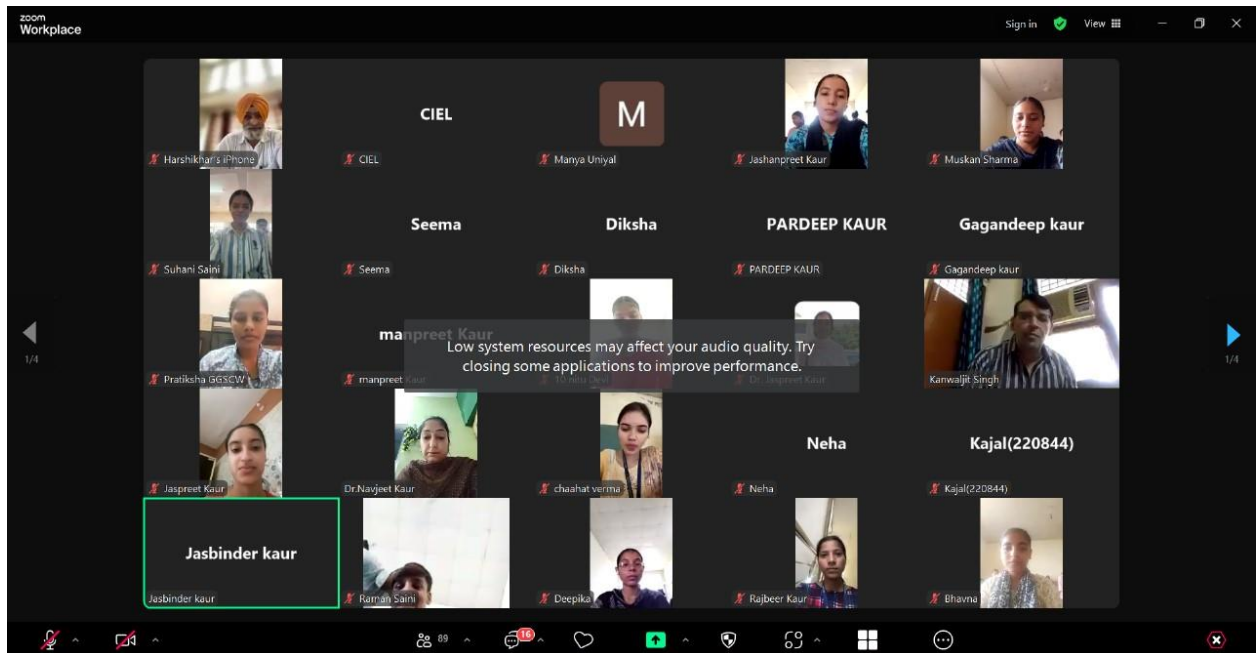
zoom Workplace

Sign in View

Harshikhar's iPhone

CIEL

CIEL

M

Manya Uniyal

Jashanpreet Kaur

Muskan Sharma

Suhani Saini

Seema

Seema

Diksha

Diksha

PARDEEP KAUR

PARDEEP KAUR

Gagandeep kaur

Gagandeep kaur

1/4

manpreet Kaur

Low system resources may affect your audio quality. Try closing some applications to improve performance.

1/4

Pratiksha GGSCW

manpreet Kaur

10 neu Devi

Dr. Jaspreet Kaur

Kanwaljit Singh

Jaspreet Kaur

Dr.Navjeet Kaur

chaahat verma

Neha

Neha

Kajal(220844)

Kajal(220844)

Jasbinder kaur

Jasbinder kaur

Raman Saini

Deepika

Rajbeer Kaur

Bhavna

89

16